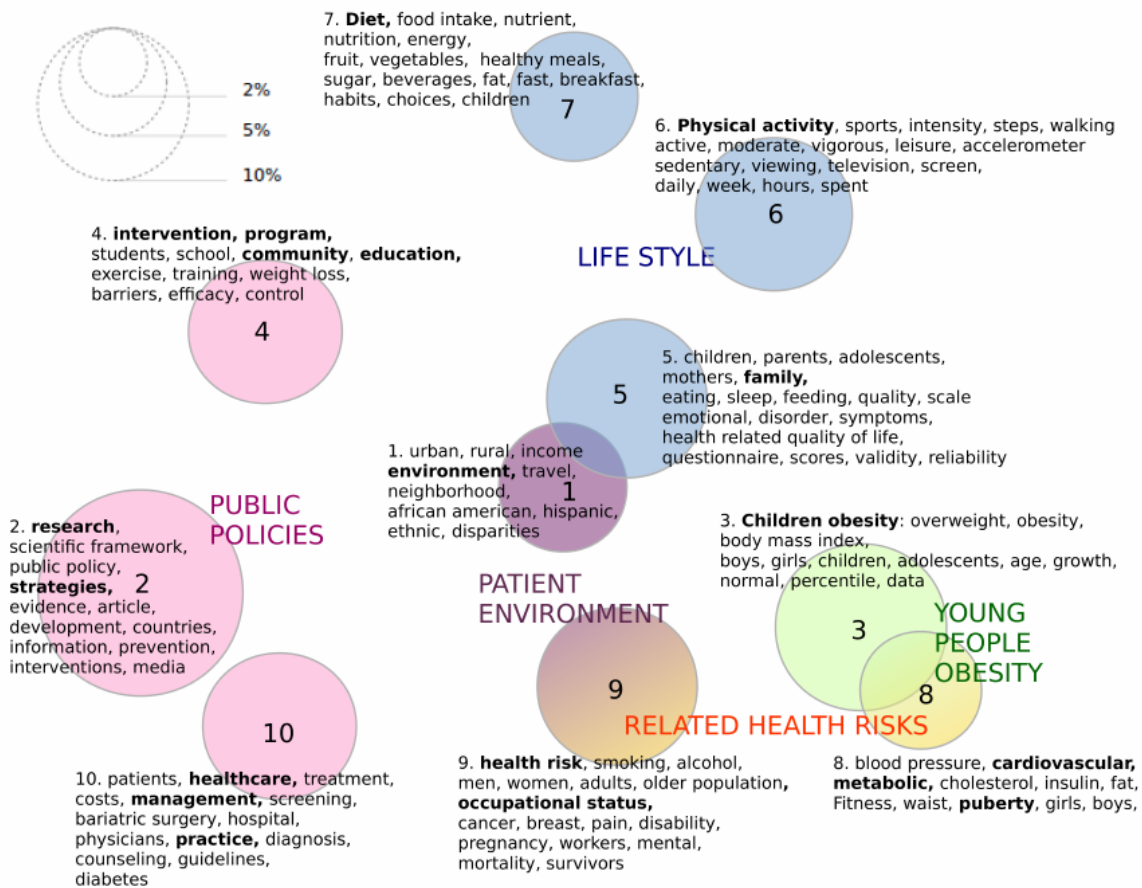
2%
5%
10%

7. **Diet,** food intake, nutrient, nutrition, energy, fruit, vegetables, healthy meals, sugar, beverages, fat, fast, breakfast, habits, choices, children

7

6. **Physical activity**, sports, intensity, steps, walking active, moderate, vigorous, leisure, accelerometer sedentary, viewing, television, screen, daily, week, hours, spent

6

LIFE STYLE

4. **intervention, program,** students, school, **community**, **education,** exercise, training, weight loss, barriers, efficacy, control

4

5

5. children, parents, adolescents, mothers, **family,** eating, sleep, feeding, quality, scale emotional, disorder, symptoms, health related quality of life, questionnaire, scores, validity, reliability

1. urban, rural, income **environment,** travel, neighborhood, african american, hispanic, ethnic, disparities

1

PUBLIC POLICIES

2. **research**, scientific framework, public policy, **strategies,** evidence, article, development, countries, information, prevention, interventions, media

2

3. **Children obesity**: overweight, obesity, body mass index, boys, girls, children, adolescents, age, growth, normal, percentile, data

PATIENT ENVIRONMENT

3

YOUNG PEOPLE OBESITY

9

8

10

RELATED HEALTH RISKS

10. patients, **healthcare,** treatment, costs, **management,** screening, bariatric surgery, hospital, physicians, **practice,** diagnosis, counseling, guidelines, diabetes

9. **health risk**, smoking, alcohol, men, women, adults, older population**,** **occupational status,** cancer, breast, pain, disability, pregnancy, workers, mental, mortality, survivors

8. blood pressure, **cardiovascular, metabolic,** cholesterol, insulin, fat, Fitness, waist, **puberty**, girls, boys,